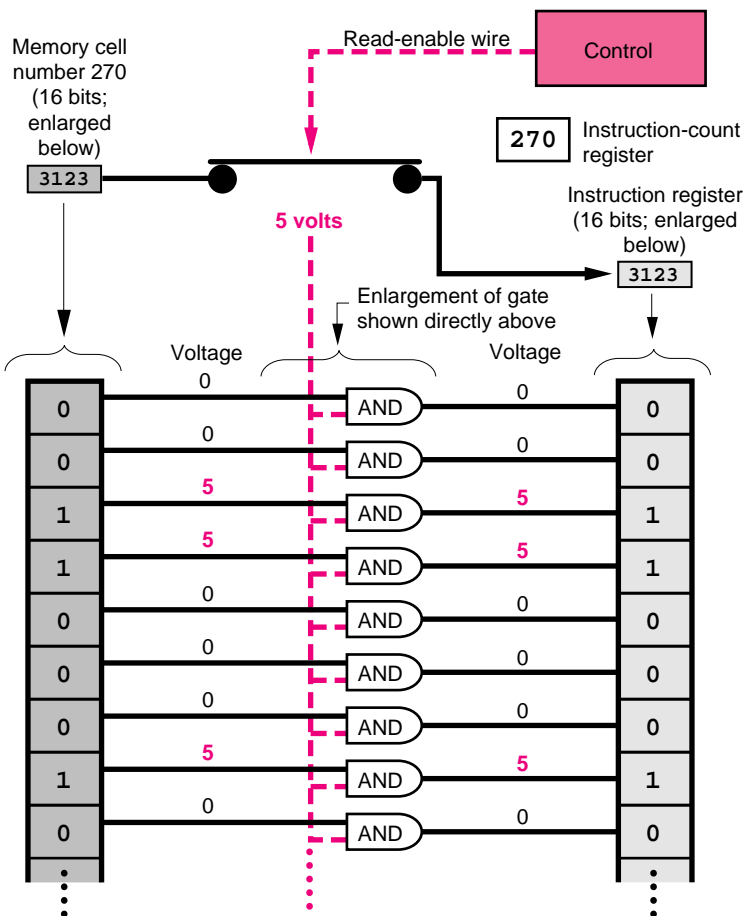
Memory cell number 270 (16 bits; enlarged below)

Read-enable wire

Control

270

Instruction-count register

3123

5 volts

Instruction register (16 bits; enlarged below)

3123

Enlargement of gate shown directly above

Voltage

Voltage

| | Voltage | | Voltage | |
|---|---|---|---|---|
| 0 | 0 | AND | 0 | 0 |
| 0 | 0 | AND | 0 | 0 |
| 1 | 5 | AND | 5 | 1 |
| 1 | 5 | AND | 5 | 1 |
| 0 | 0 | AND | 0 | 0 |
| 0 | 0 | AND | 0 | 0 |
| 0 | 0 | AND | 0 | 0 |
| 1 | 5 | AND | 5 | 1 |
| 0 | 0 | AND | 0 | 0 |